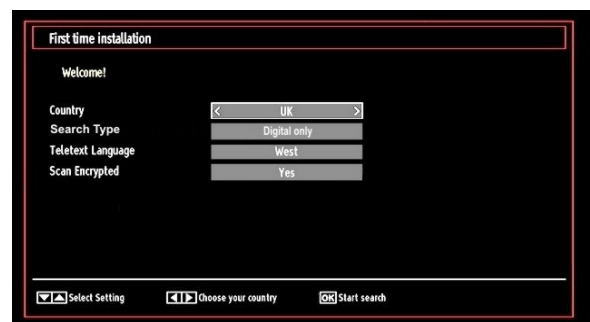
First time installation

Welcome!

| | |
|---|---|
| Country | < UK > |
| Search Type | Digital only |
| Teletext Language | West |
| Scan Encrypted | Yes |

Select Setting Choose your country OK Start search